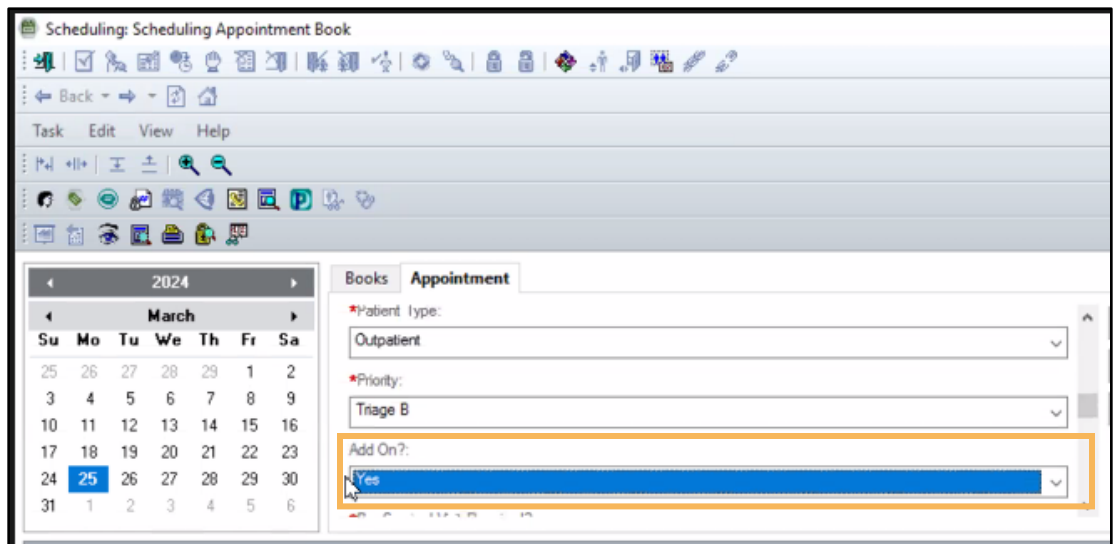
Scheduling: Scheduling Appointment Book

Back

Task Edit View Help

2024

March

| Su | Mo | Tu | We | Th | Fr | Sa |
|---|---|---|---|---|---|---|
| 25 | 26 | 27 | 28 | 29 | 1 | 2 |
| 3 | 4 | 5 | 6 | 7 | 8 | 9 |
| 10 | 11 | 12 | 13 | 14 | 15 | 16 |
| 17 | 18 | 19 | 20 | 21 | 22 | 23 |
| 24 | 25 | 26 | 27 | 28 | 29 | 30 |
| 31 | 1 | 2 | 3 | 4 | 5 | 6 |

Books Appointment

*Patient Type:

Outpatient

*Priority:

Triage B

Add On?:

Yes

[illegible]